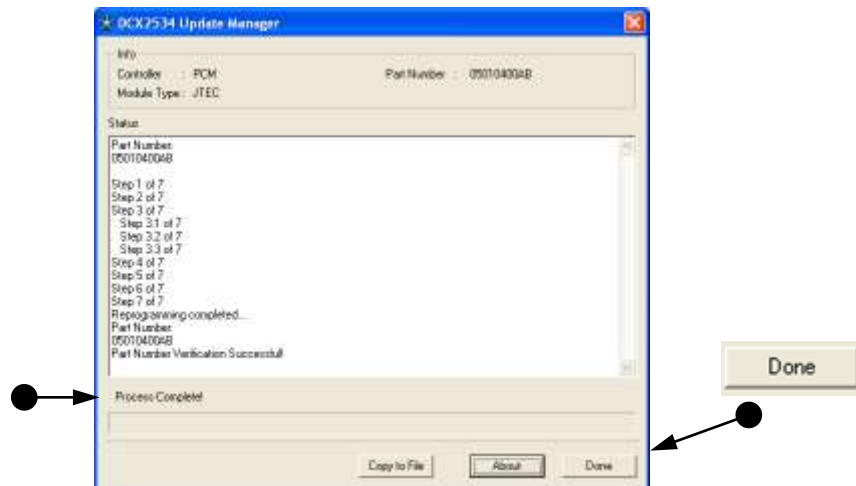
DCX2534 Update Manager

Info

Controller : PCM

Part Number : 05010400AB

Module Type : JTEC

Status

Part Number:
05010400AB

Step 1 of 7
Step 2 of 7
Step 3 of 7
Step 3.1 of 7
Step 3.2 of 7
Step 3.3 of 7
Step 4 of 7
Step 5 of 7
Step 6 of 7
Step 7 of 7
Reprogramming completed....
Part Number:
05010400AB
Part Number Verification Successfull

Process Complete!

Copy to File

About

Done

Done